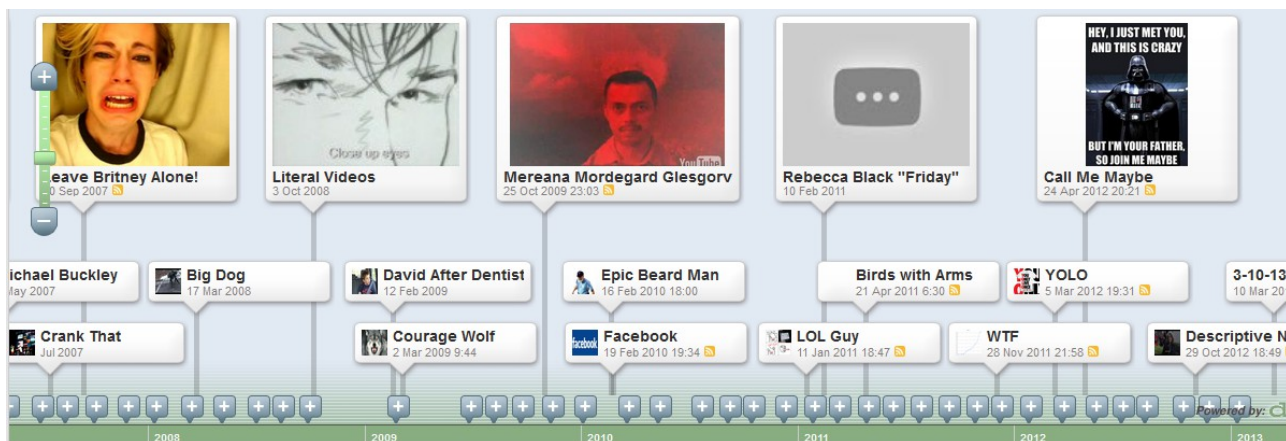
Leave Britney Alone!
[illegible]0 Sep 2007

Literal Videos
3 Oct 2008

Close up eyes

Mereana Mordegard Glesgorv
25 Oct 2009 23:03

YouTube

Rebecca Black "Friday"
10 Feb 2011

HEY, I JUST MET YOU, AND THIS IS CRAZY
BUT I'M YOUR FATHER, SO JOIN ME MAYBE

Call Me Maybe
24 Apr 2012 20:21

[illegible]ichael Buckley
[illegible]ay 2007

Big Dog
17 Mar 2008

David After Dentist
12 Feb 2009

Epic Beard Man
16 Feb 2010 18:00

Birds with Arms
21 Apr 2011 6:30

YOLO
5 Mar 2012 19:31

3-10-13
10 Mar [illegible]

Crank That
Jul 2007

Courage Wolf
2 Mar 2009 9:44

Facebook
19 Feb 2010 19:34

LOL Guy
11 Jan 2011 18:47

WTF
28 Nov 2011 21:58

Descriptive N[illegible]
29 Oct 2012 18:49

Powered by:

2008
2009
2010
2011
2012
2013